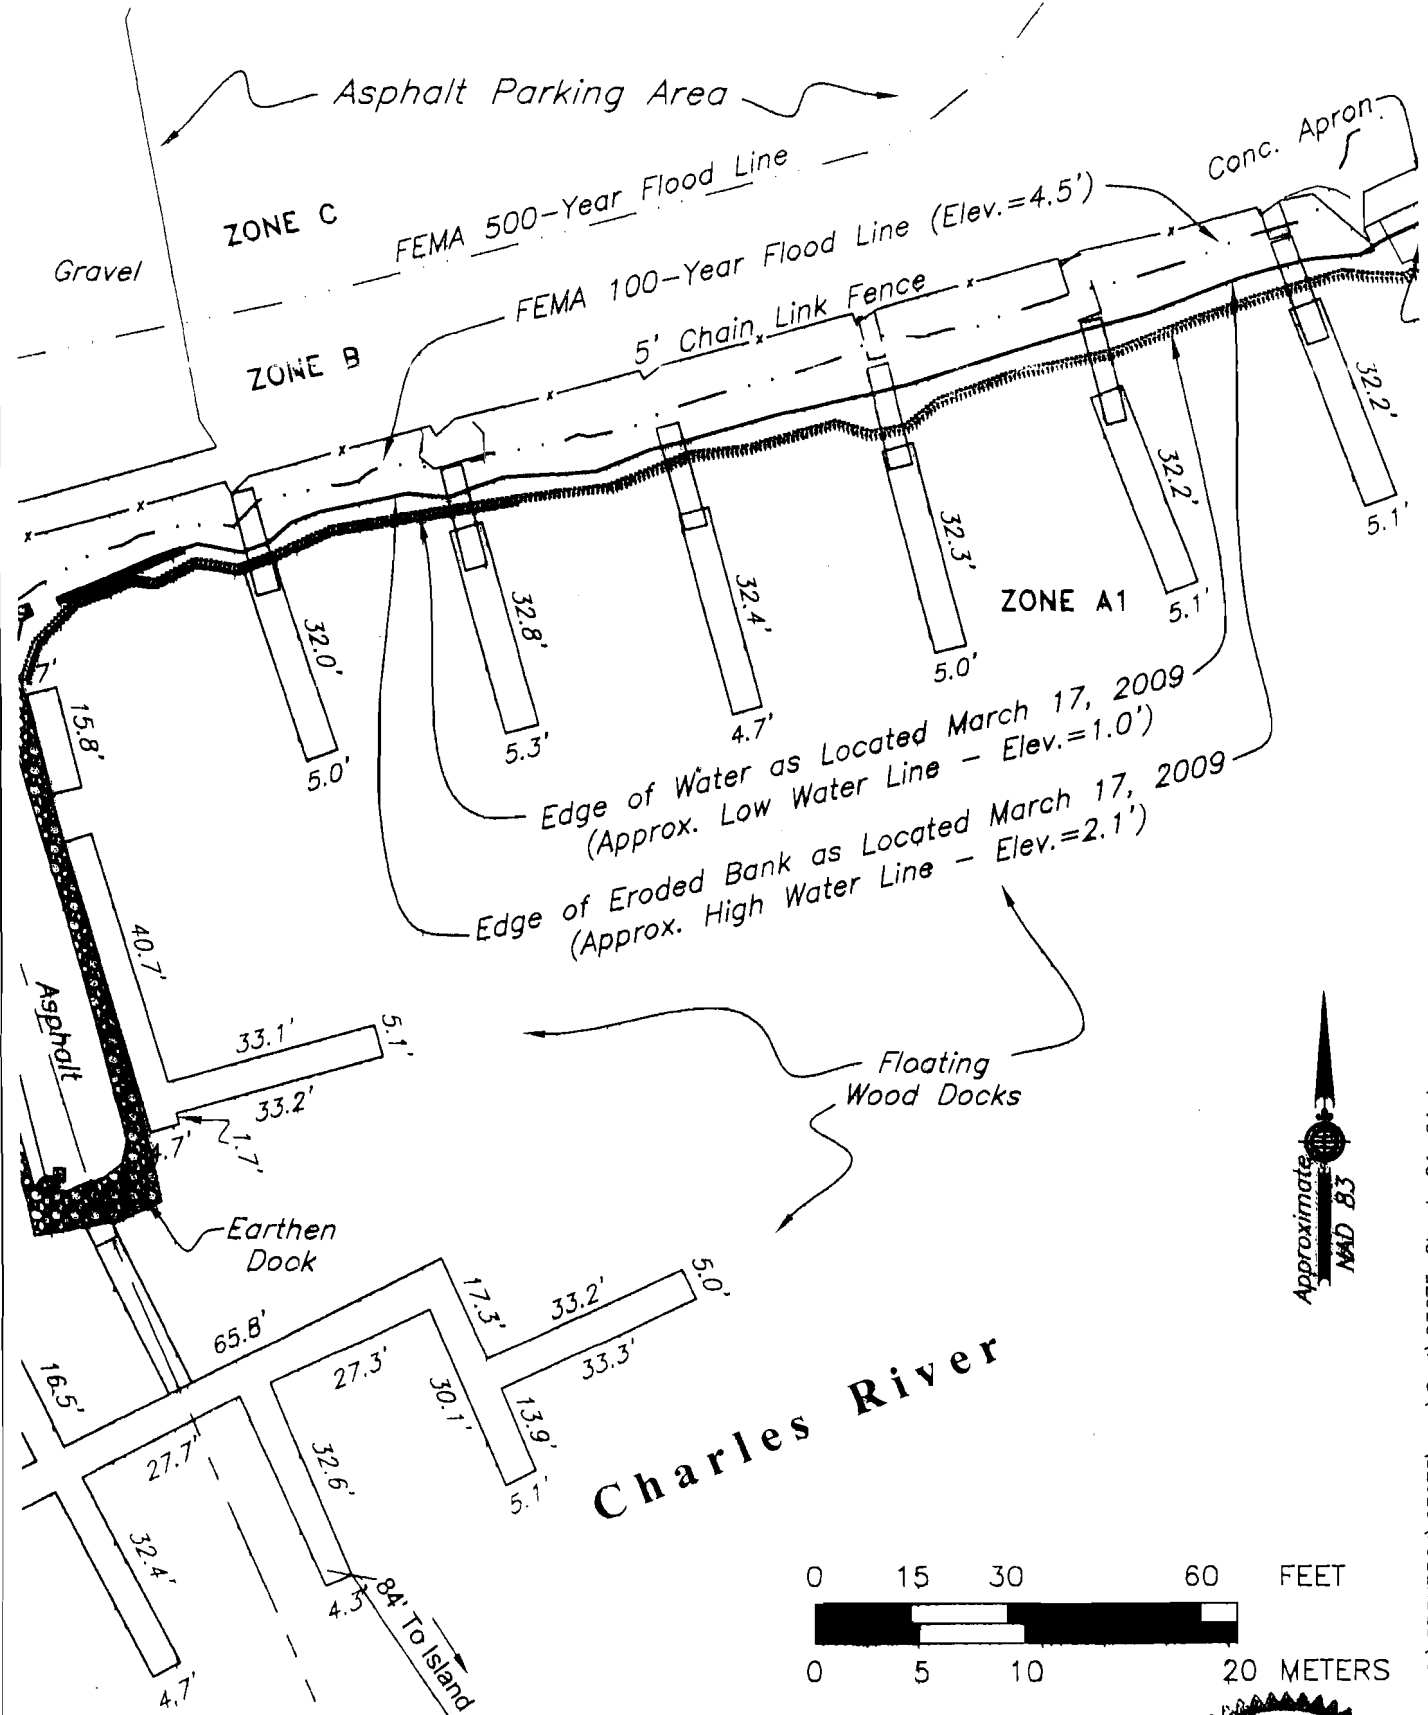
Asphalt Parking Area

ZONE C

Gravel

FEMA 500-Year Flood Line

FEMA 100-Year Flood Line (Elev.=4.5')

Conc. Apron

ZONE B

5' Chain Link Fence

32.2'

5.1'

32.2'

5.1'

32.3'

ZONE A1

5.0'

32.4'

4.7'

32.8'

5.3'

32.0'

5.0'

7'

15.8'

Edge of Water as Located March 17, 2009
(Approx. Low Water Line – Elev.=1.0')

Edge of Eroded Bank as Located March 17, 2009
(Approx. High Water Line – Elev.=2.1')

40.7'

Asphalt

33.1'

5.1'

33.2'

4.7'

1.7'

Floating
Wood Docks

Approximate
NAD 83

Earthen
Dock

65.8'

17.3'

33.2'

5.0'

33.3'

16.5'

27.3'

30.1'

13.9'

5.1'

27.7'

32.6'

Charles River

32.4'

4.3'

84' To Island

4.7'

0 15 30 60 FEET

0 5 10 20 METERS